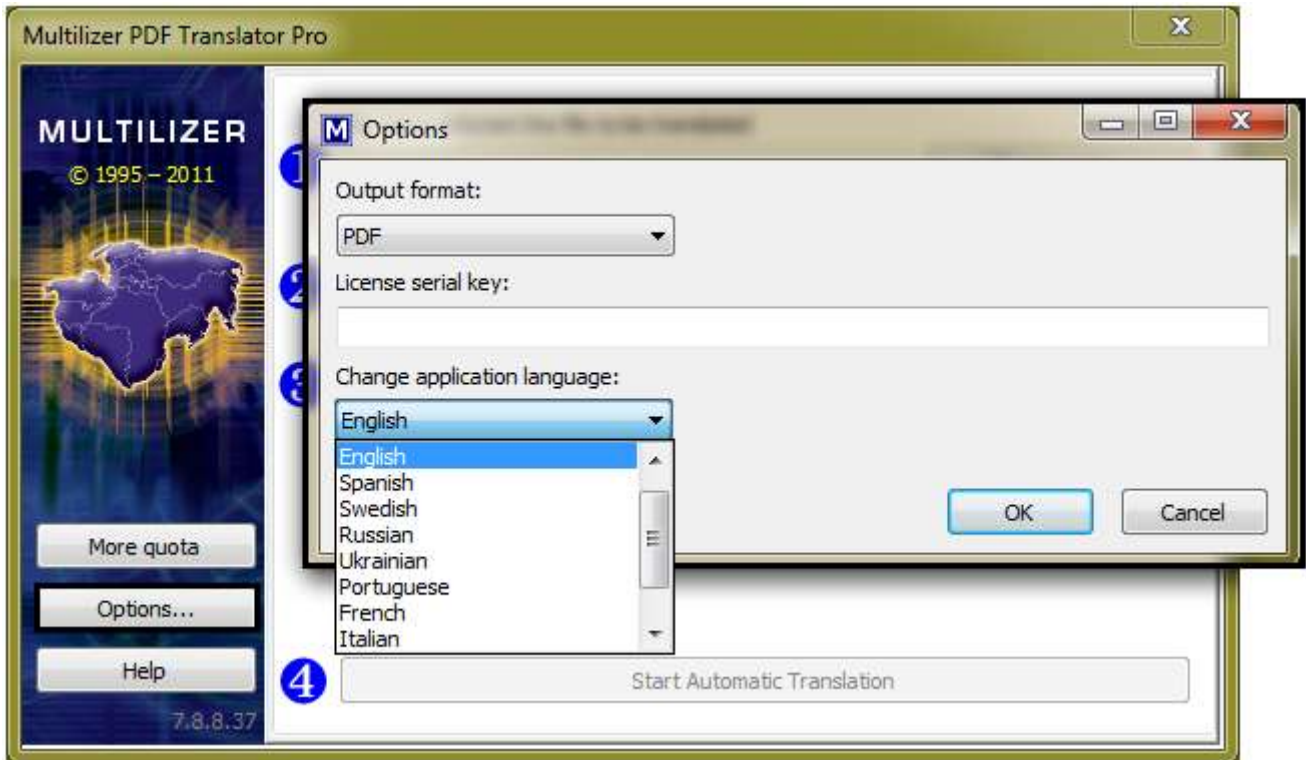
Multilizer PDF Translator Pro

MULTILIZER
© 1995 – 2011

M Options

Output format:
PDF

License serial key:

Change application language:
English

English
Spanish
Swedish
Russian
Ukrainian
Portuguese
French
Italian

OK
Cancel

More quota
Options...
Help
7.8.8.37

4
Start Automatic Translation